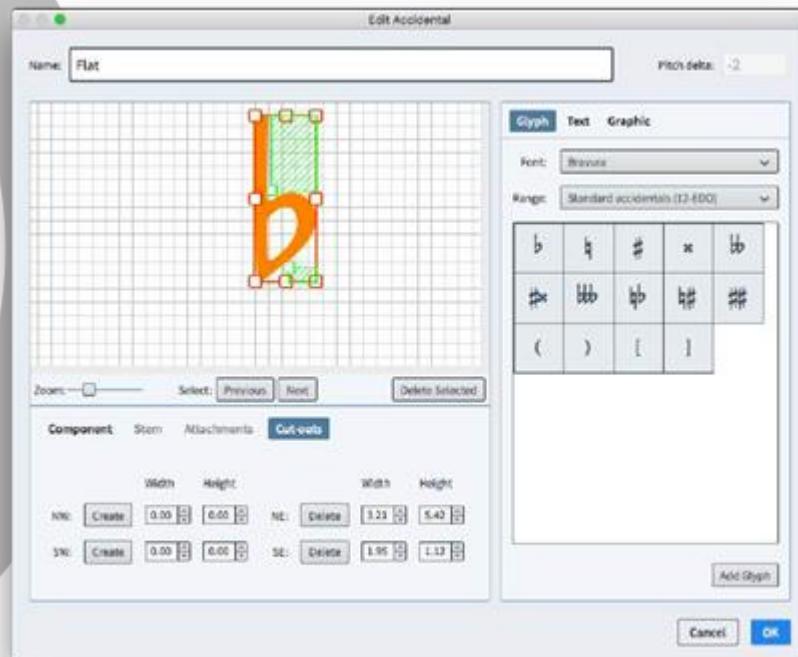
Edit Accidental

Name: Flat

Pitch delta: -2

Zoom:

Select: Previous Next

Delete Selected

Component Stem Attachments Cut-outs

Width Height

NW: Create 0.00 0.00

SW: Create 0.00 0.00

Width Height

NE: Delete 3.21 5.42

SE: Delete 1.95 1.12

Glyph Text Graphic

Font: Bravura

Range: Standard accidentals (12-EDO)

| ♭ | ♮ | ♯ | × | 𝄫 |
|---|---|---|---|---|
| ♯× | ♭♭♭ | ♮♭ | ♮♯ | ♯♯ |
| ( | ) | [ | ] | |

Add Glyph

Cancel OK